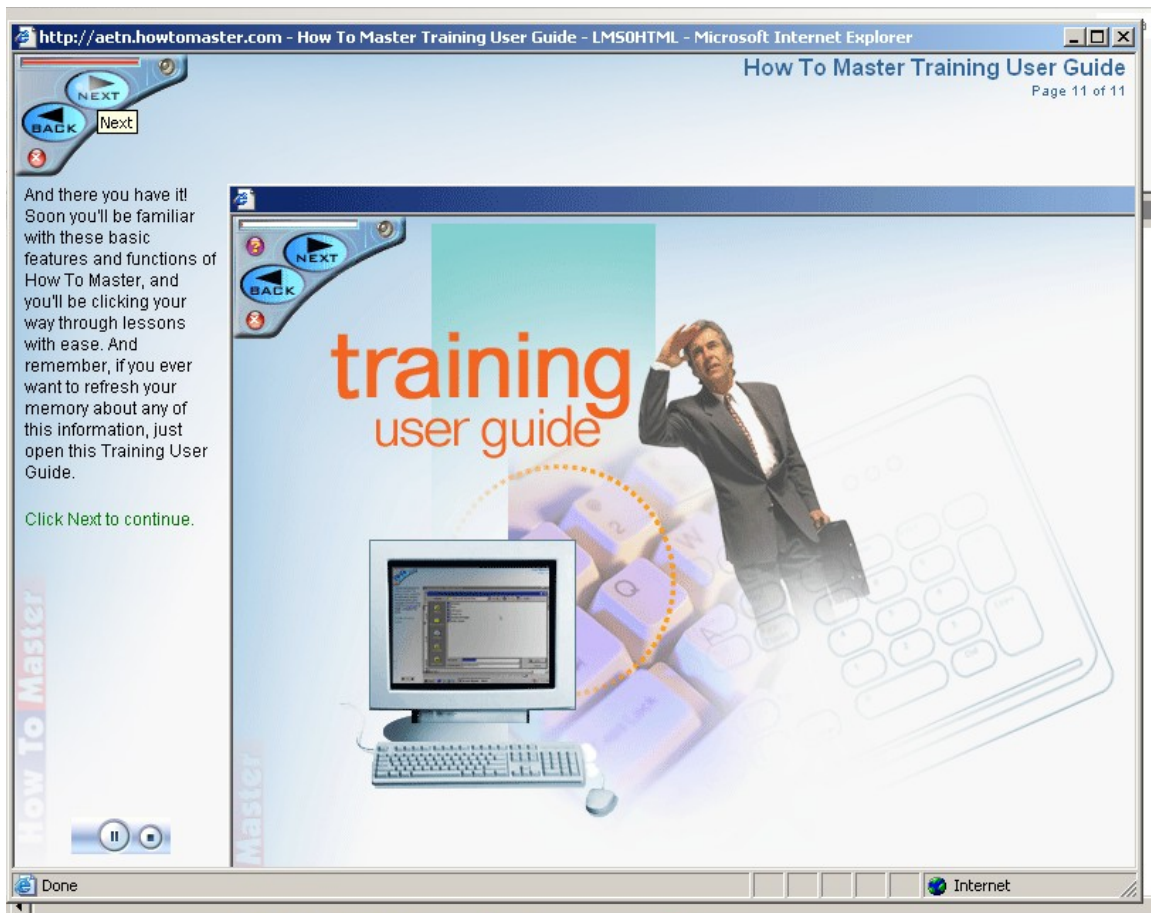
http://aetn.howtomaster.com - How To Master Training User Guide - LMS0HTML - Microsoft Internet Explorer

NEXT
BACK
Next

How To Master Training User Guide
Page 11 of 11

And there you have it! Soon you'll be familiar with these basic features and functions of How To Master, and you'll be clicking your way through lessons with ease. And remember, if you ever want to refresh your memory about any of this information, just open this Training User Guide.

Click Next to continue.

How To Master

NEXT
BACK

training
user guide

Master

Done
Internet